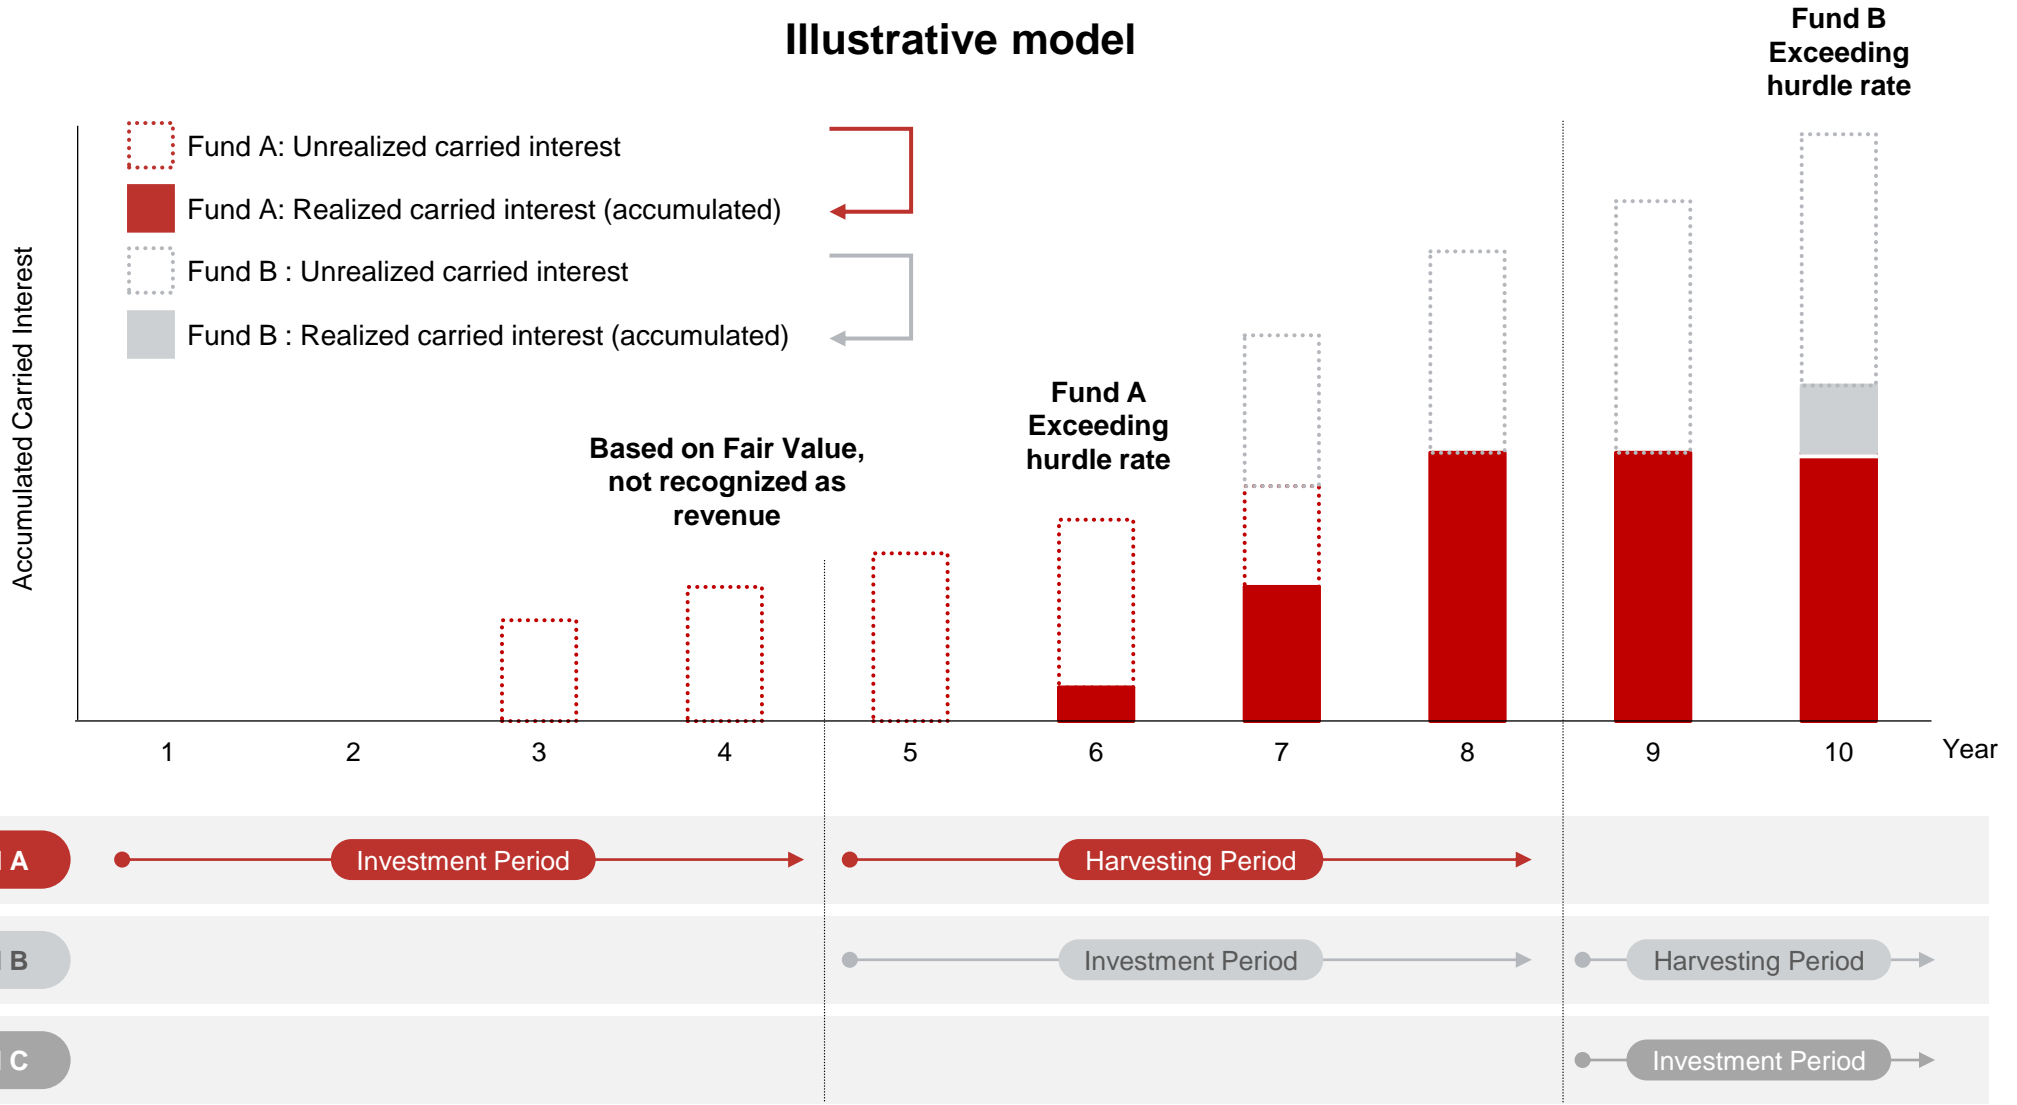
Illustrative model

Fund B Exceeding hurdle rate

Fund A: Unrealized carried interest

Fund A: Realized carried interest (accumulated)

Fund B : Unrealized carried interest

Fund B : Realized carried interest (accumulated)

Accumulated Carried Interest

Fund A Exceeding hurdle rate

Based on Fair Value, not recognized as revenue

1
2
3
4
5
6
7
8
9
10
Year

A
Investment Period
Harvesting Period

B
Investment Period
Harvesting Period

C
Investment Period